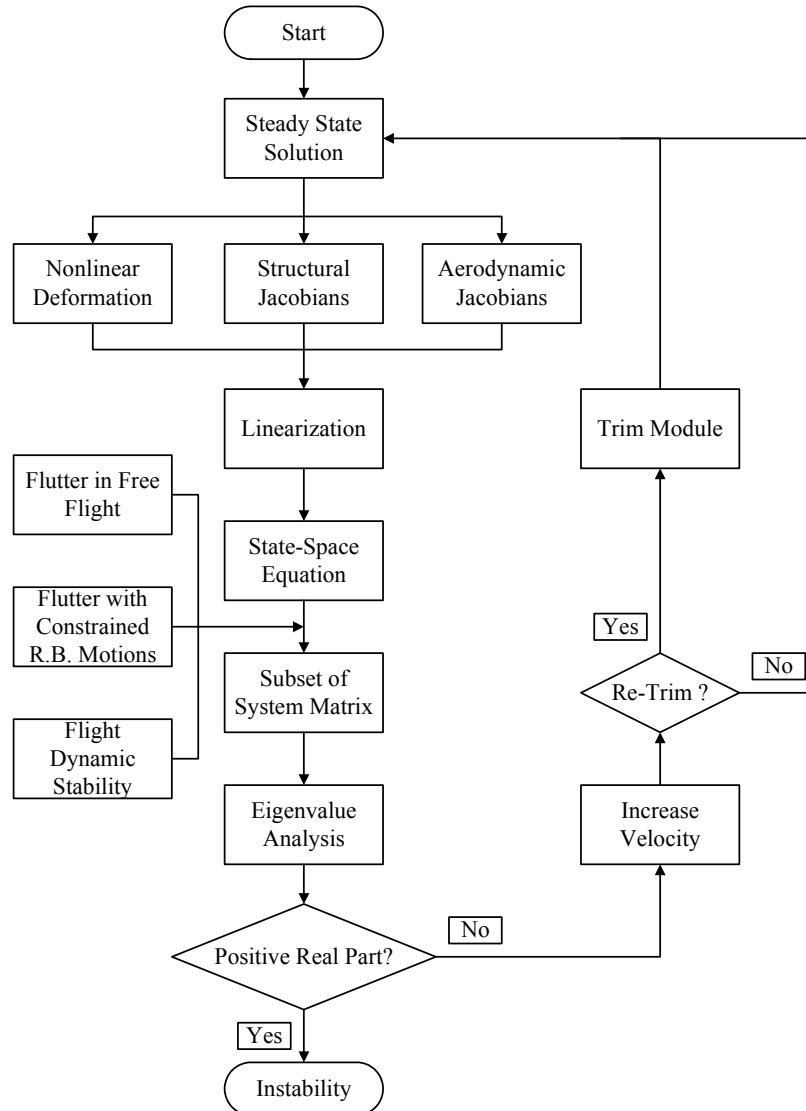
Start

Steady State Solution

Nonlinear Deformation

Structural Jacobians

Aerodynamic Jacobians

Linearization

Trim Module

Flutter in Free Flight

State-Space Equation

Flutter with Constrained R.B. Motions

Yes

No

Re-Trim ?

Subset of System Matrix

Flight Dynamic Stability

Eigenvalue Analysis

Increase Velocity

No

Positive Real Part?

Yes

Instability